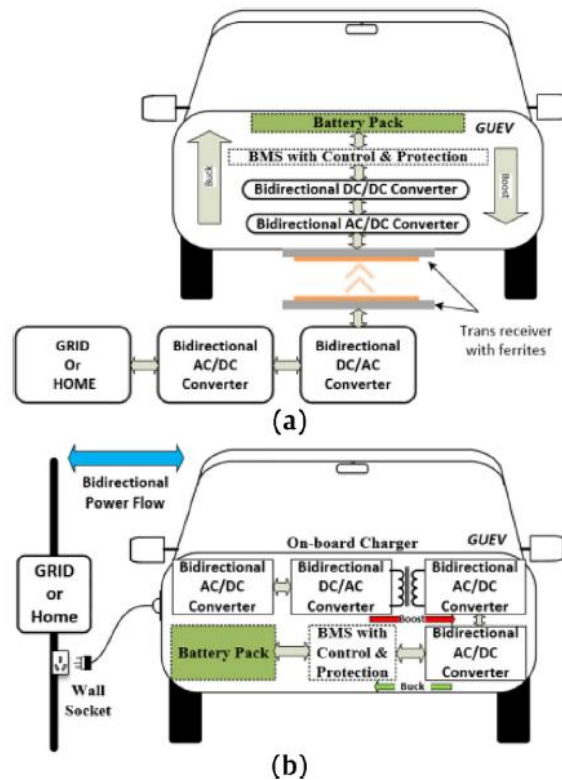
GUEV

Battery Pack

BMS with Control & Protection

Buck

Boost

Bidirectional DC/DC Converter

Bidirectional AC/DC Converter

GRID Or HOME

Bidirectional AC/DC Converter

Bidirectional DC/AC Converter

Trans receiver with ferrites

(a)

Bidirectional Power Flow

GUEV

On-board Charger

GRID or Home

Bidirectional AC/DC Converter

Bidirectional DC/AC Converter

Bidirectional AC/DC Converter

Boost

Battery Pack

BMS with Control & Protection

Bidirectional AC/DC Converter

Buck

Wall Socket

(b)